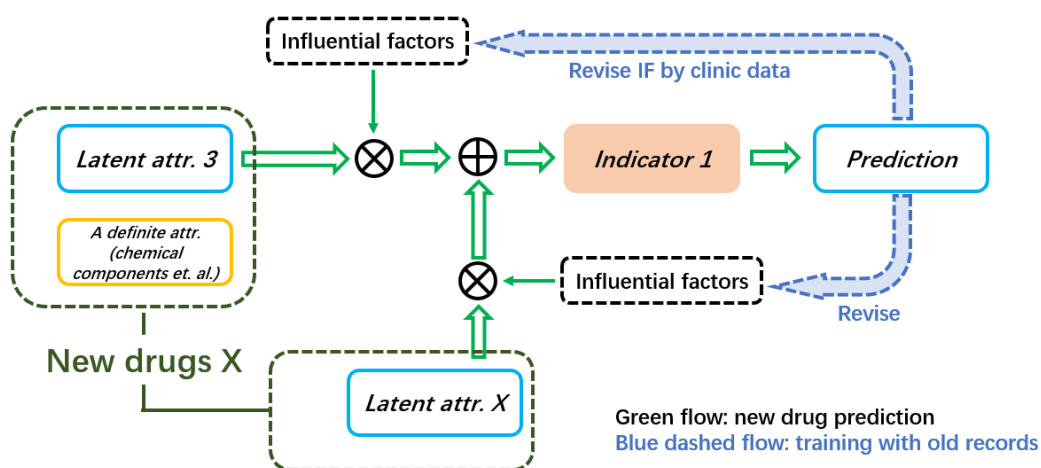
Influential factors

Revise IF by clinic data

Latent attr. 3

A definite attr. (chemical components et. al.)

$\otimes$

$\oplus$

Indicator 1

Prediction

$\otimes$

Influential factors

Revise

New drugs X

Latent attr. X

Green flow: new drug prediction
Blue dashed flow: training with old records